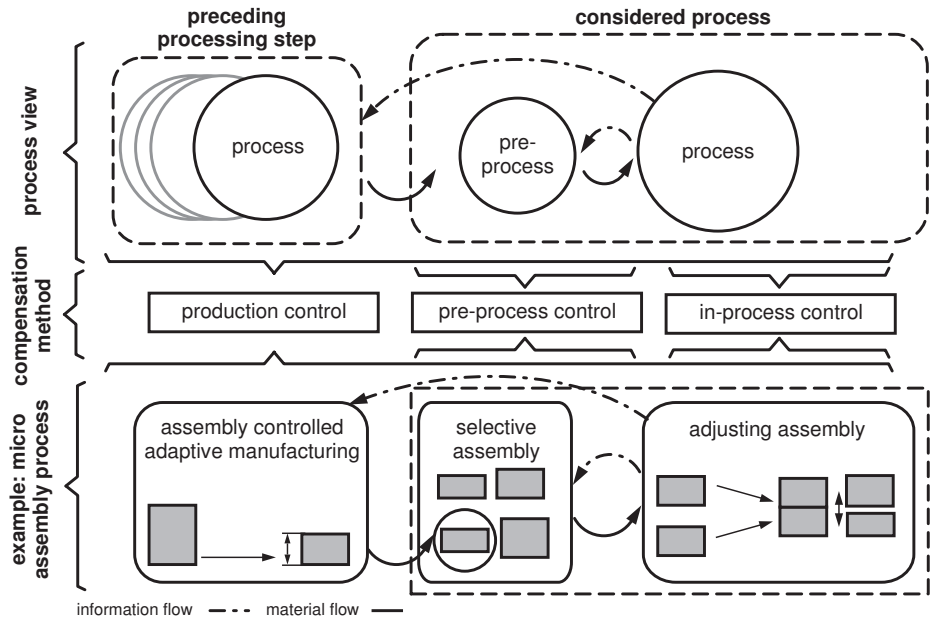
preceding processing step

considered process

process view

process

pre-process

process

compensation method

production control

pre-process control

in-process control

example: micro assembly process

assembly controlled adaptive manufacturing

selective assembly

adjusting assembly

information flow

material flow